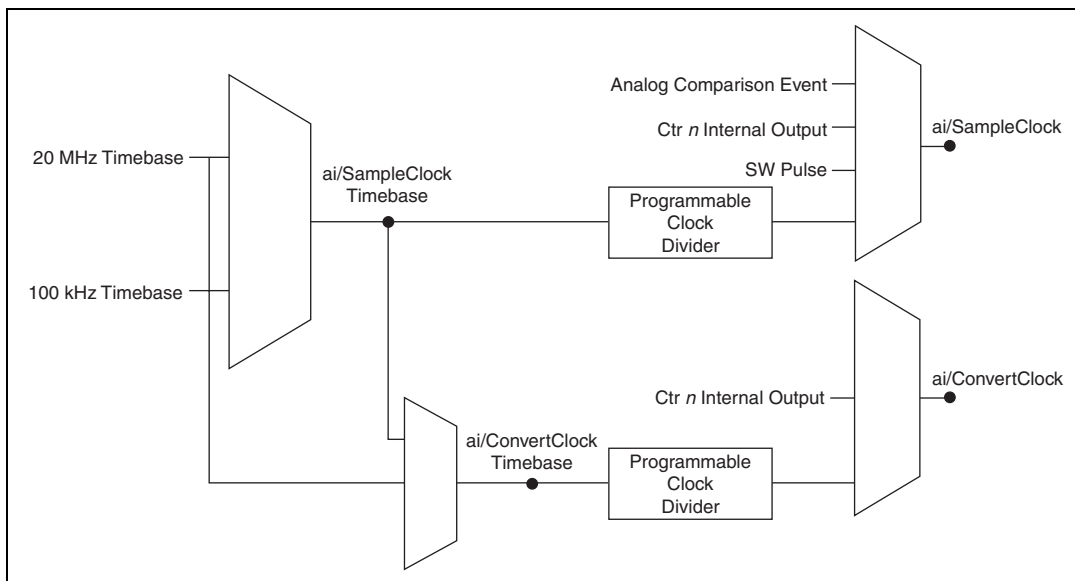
Analog Comparison Event

Ctr *n* Internal Output

SW Pulse

ai/SampleClock

20 MHz Timebase

ai/SampleClock Timebase

Programmable Clock Divider

100 kHz Timebase

Ctr *n* Internal Output

ai/ConvertClock

ai/ConvertClock Timebase

Programmable Clock Divider